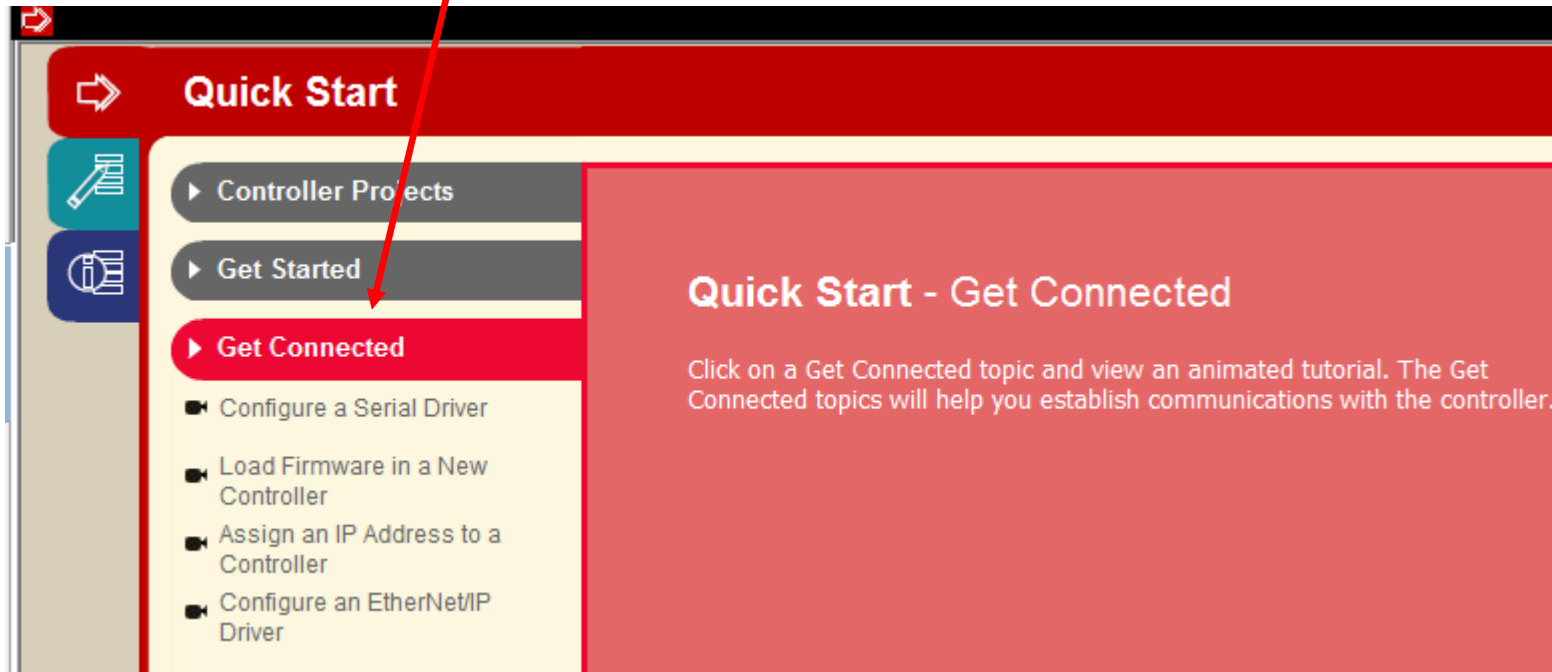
Quick Start

Controller Projects

Get Started

Get Connected

Configure a Serial Driver

Load Firmware in a New Controller

Assign an IP Address to a Controller

Configure an EtherNet/IP Driver

Quick Start - Get Connected

Click on a Get Connected topic and view an animated tutorial. The Get Connected topics will help you establish communications with the controller.